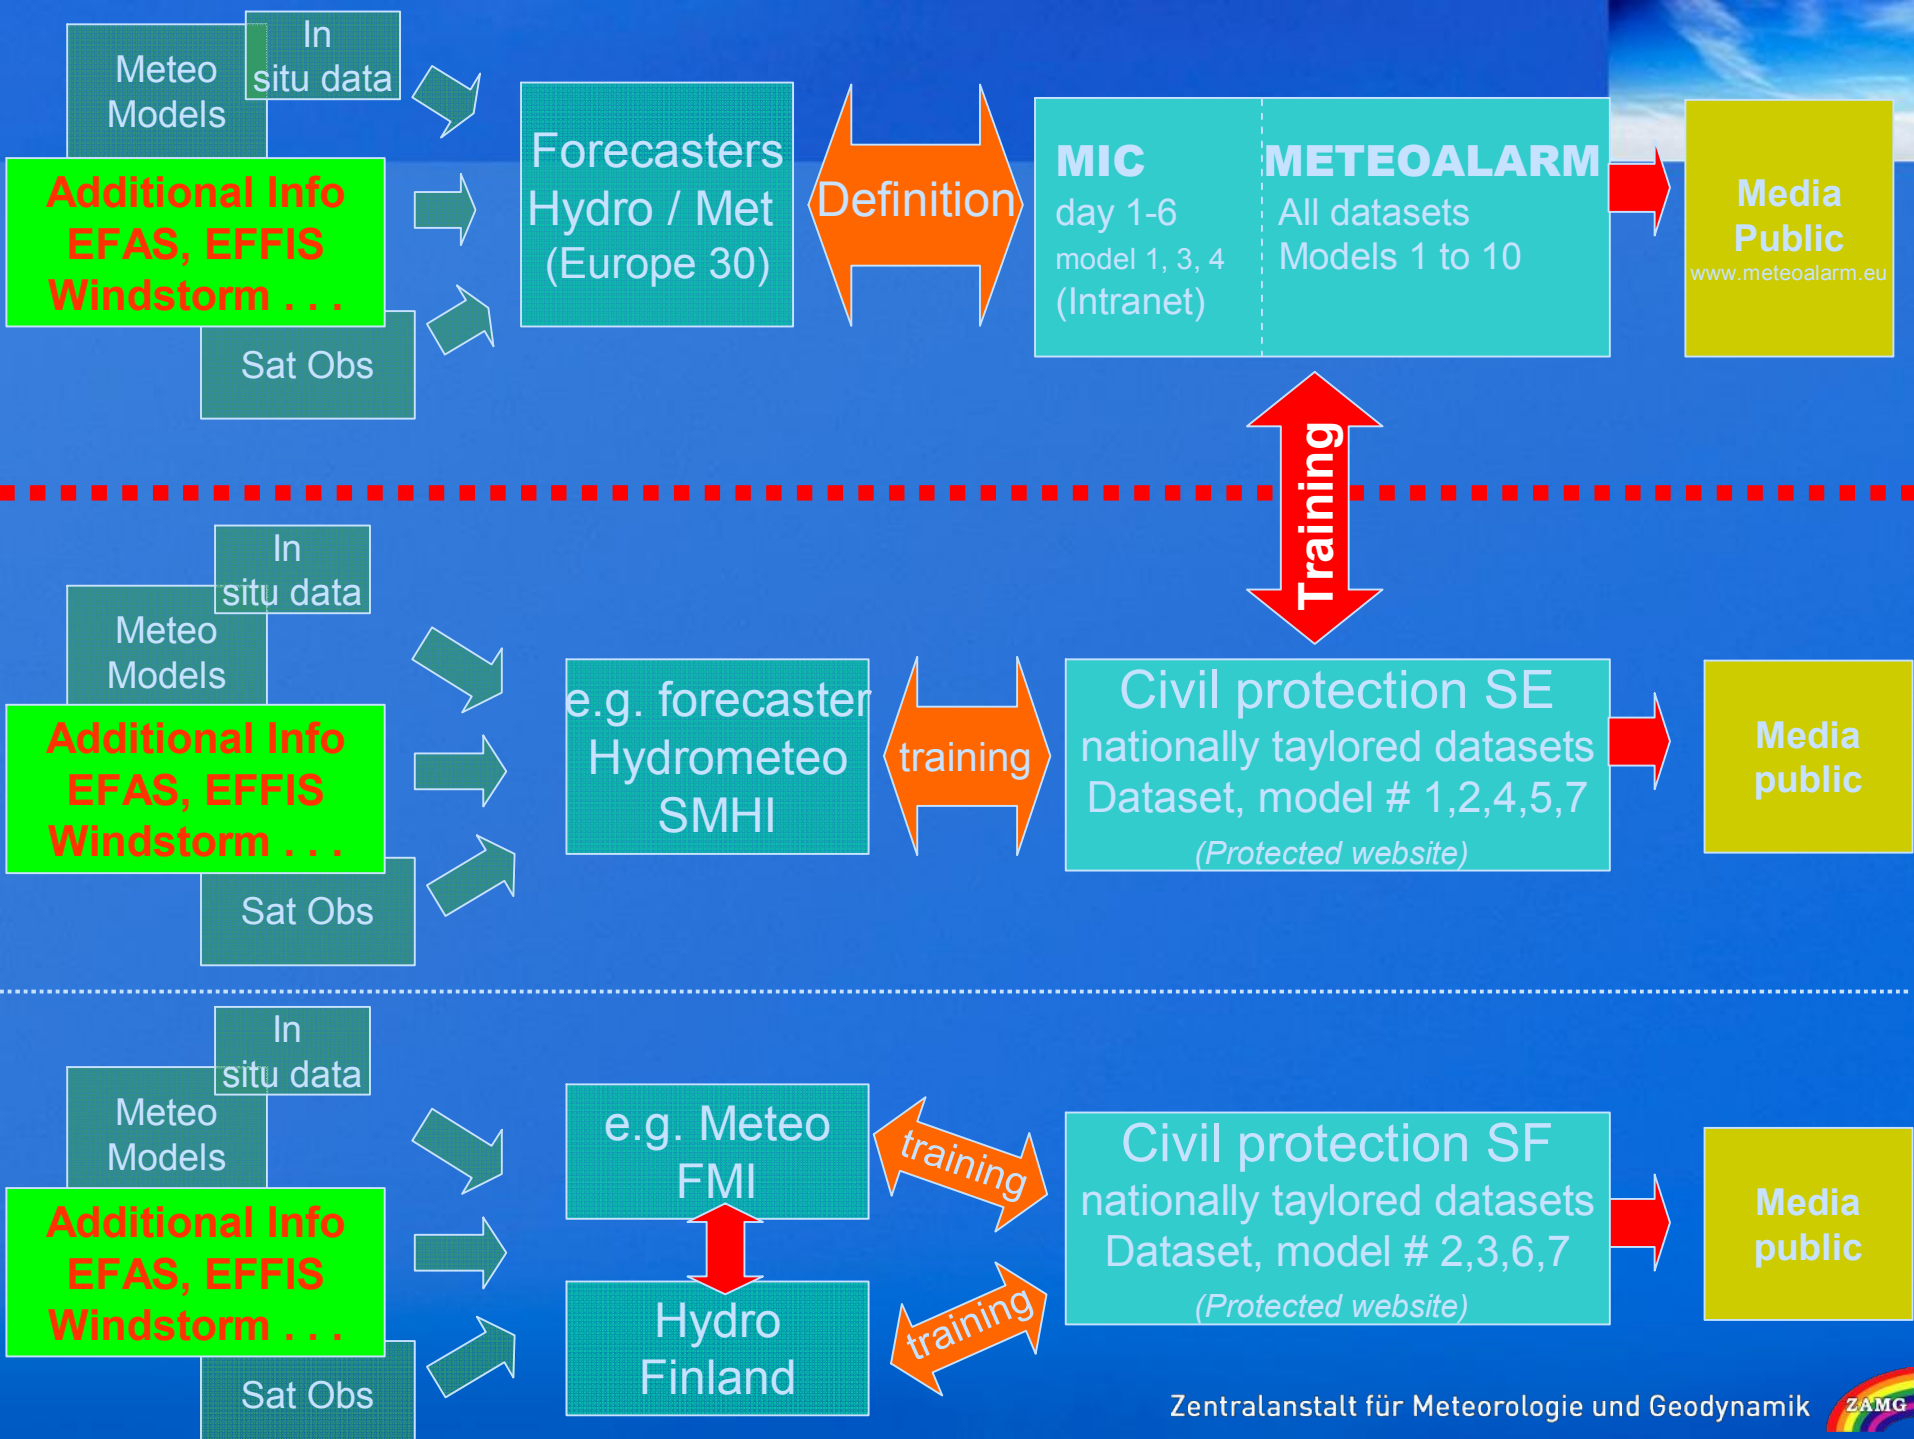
Meteo Models

In situ data

Additional Info EFAS, EFFIS Windstorm . . .

Sat Obs

Forecasters Hydro / Met (Europe 30)

Definition

MIC
day 1-6
model 1, 3, 4
(Intranet)

METEOALARM
All datasets
Models 1 to 10

Media Public
www.meteoalarm.eu

Training

In situ data

Meteo Models

Additional Info EFAS, EFFIS Windstorm . . .

Sat Obs

e.g. forecaster Hydrometeo SMHI

training

Civil protection SE
nationally taylored datasets
Dataset, model # 1,2,4,5,7
(Protected website)

Media public

In situ data

Meteo Models

Additional Info EFAS, EFFIS Windstorm . . .

Sat Obs

e.g. Meteo FMI

Hydro Finland

training

training

Civil protection SF
nationally taylored datasets
Dataset, model # 2,3,6,7
(Protected website)

Media public

Zentralanstalt für Meteorologie und Geodynamik

ZAMG